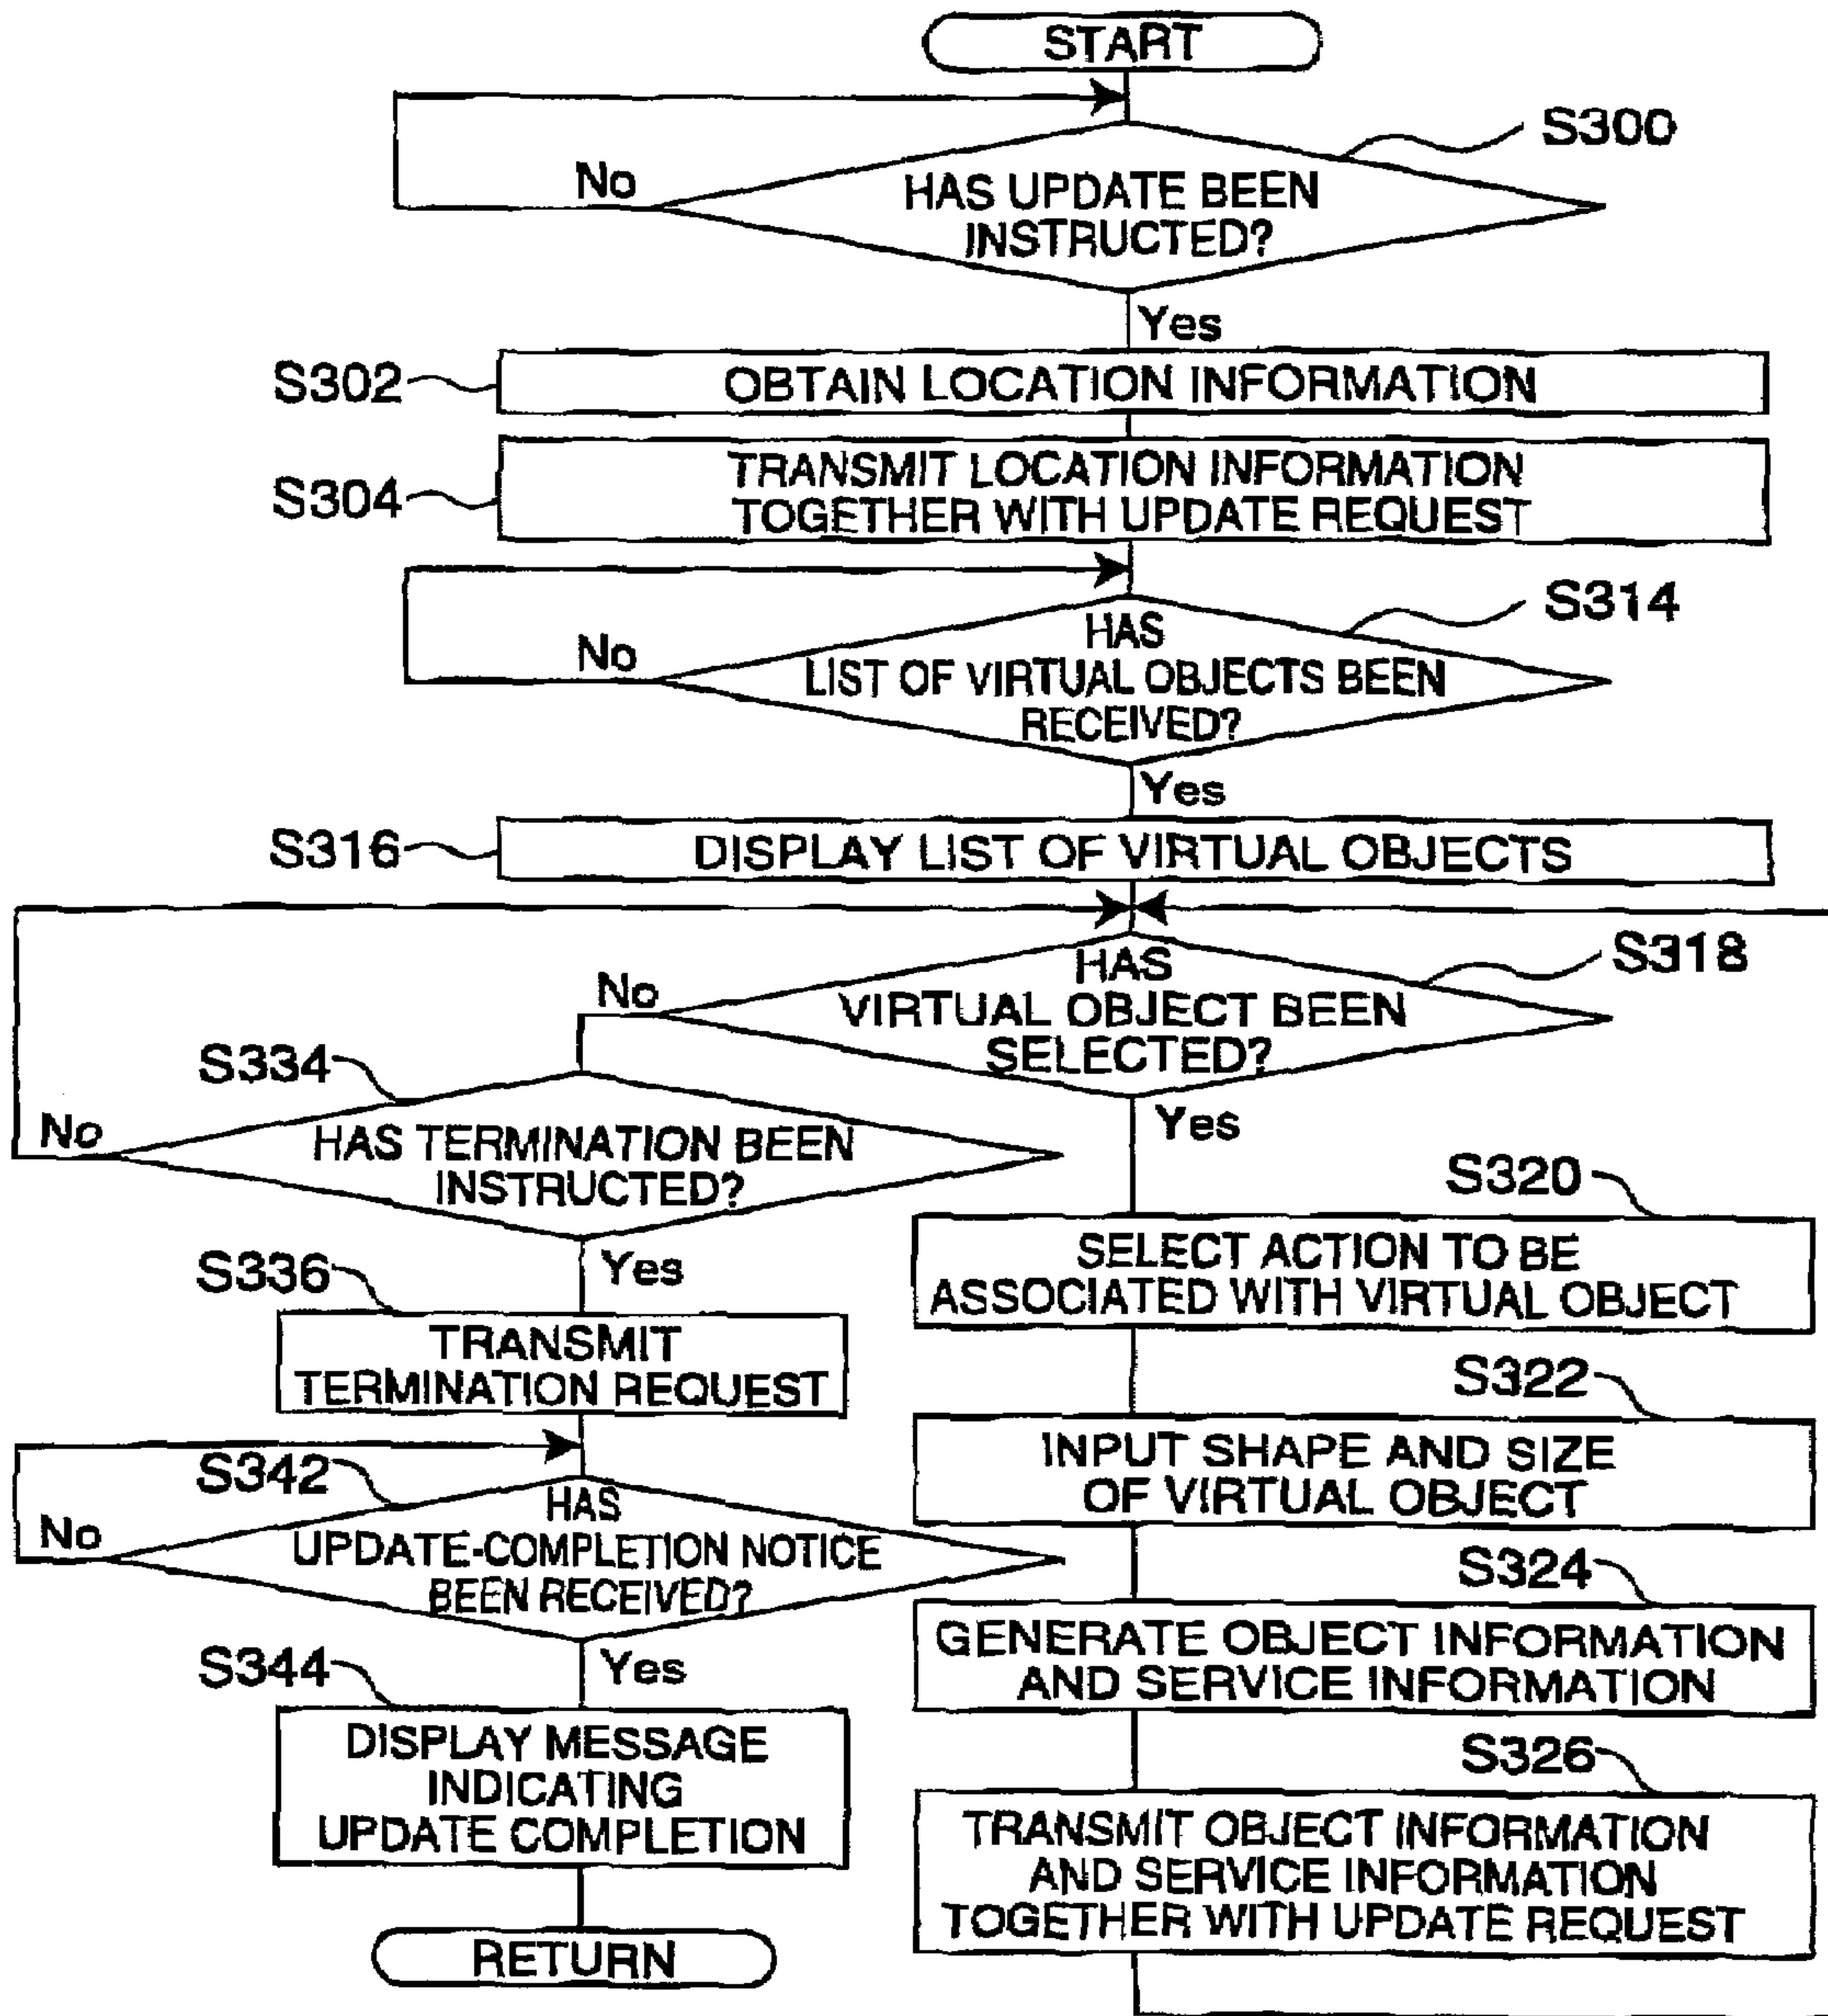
START

S300

No

HAS UPDATE BEEN INSTRUCTED?

Yes

S302 OBTAIN LOCATION INFORMATION

S304 TRANSMIT LOCATION INFORMATION TOGETHER WITH UPDATE REQUEST

S314

No

HAS LIST OF VIRTUAL OBJECTS BEEN RECEIVED?

Yes

S316 DISPLAY LIST OF VIRTUAL OBJECTS

S318

No

HAS VIRTUAL OBJECT BEEN SELECTED?

Yes

S334

No

HAS TERMINATION BEEN INSTRUCTED?

Yes

S336 TRANSMIT TERMINATION REQUEST

S342

No

HAS UPDATE-COMPLETION NOTICE BEEN RECEIVED?

Yes

S344 DISPLAY MESSAGE INDICATING UPDATE COMPLETION

RETURN

S320 SELECT ACTION TO BE ASSOCIATED WITH VIRTUAL OBJECT

S322 INPUT SHAPE AND SIZE OF VIRTUAL OBJECT

S324 GENERATE OBJECT INFORMATION AND SERVICE INFORMATION

S326 TRANSMIT OBJECT INFORMATION AND SERVICE INFORMATION TOGETHER WITH UPDATE REQUEST